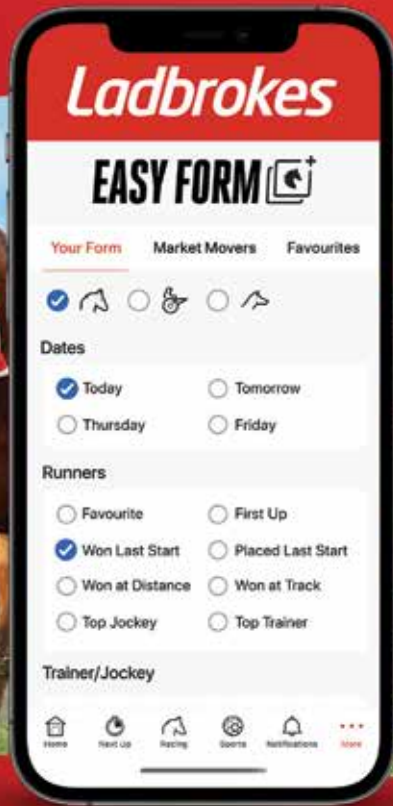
Ladbrokes

EASY FORM

Your Form
Market Movers
Favourites

Dates

Today
Tomorrow
Thursday
Friday

Runners

Favourite
First Up
Won Last Start
Placed Last Start
Won at Distance
Won at Track
Top Jockey
Top Trainer

Trainer/Jockey

Home
Next Up
Racing
Sports
Notifications
More